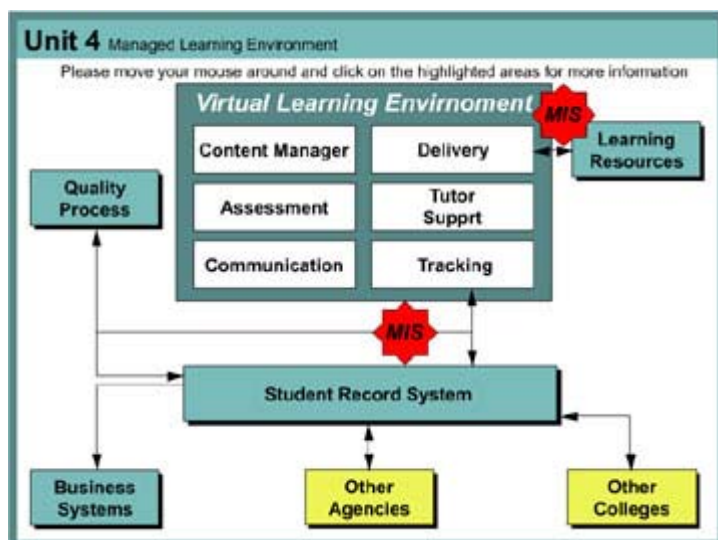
Unit 4 Managed Learning Environment

Please move your mouse around and click on the highlighted areas for more information

Virtual Learning Envirnoment

MIS

Content Manager

Delivery

Learning Resources

Quality Process

Assessment

Tutor Supprt

Communication

Tracking

MIS

Student Record System

Business Systems

Other Agencies

Other Colleges